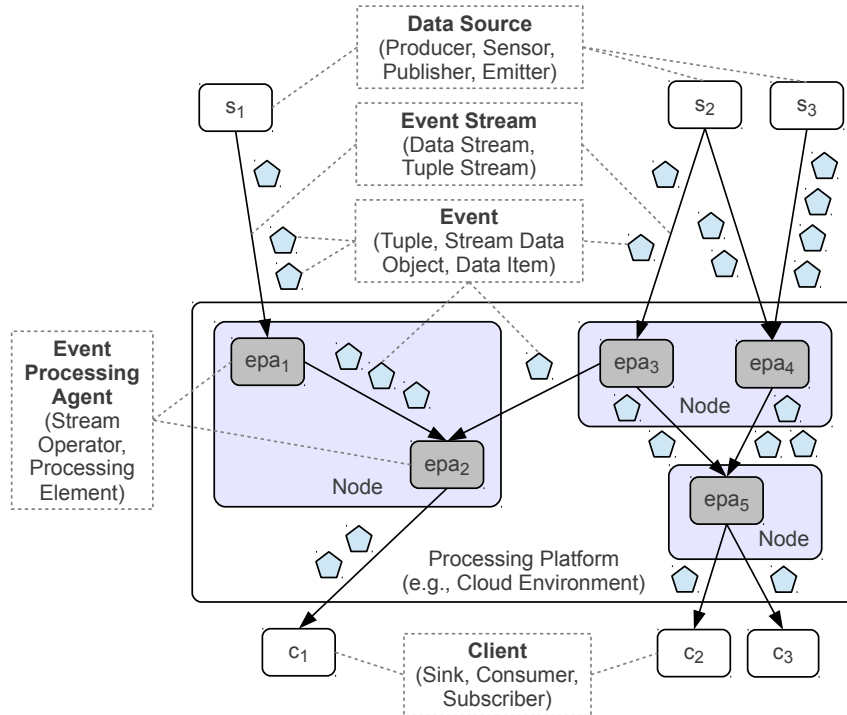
**Data Source**
(Producer, Sensor, Publisher, Emitter)

$s_1$

$s_2$

$s_3$

**Event Stream**
(Data Stream, Tuple Stream)

**Event**
(Tuple, Stream Data Object, Data Item)

**Event Processing Agent**
(Stream Operator, Processing Element)

$epa_1$

$epa_2$

Node

$epa_3$

$epa_4$

Node

$epa_5$

Node

Processing Platform
(e.g., Cloud Environment)

$c_1$

**Client**
(Sink, Consumer, Subscriber)

$c_2$

$c_3$